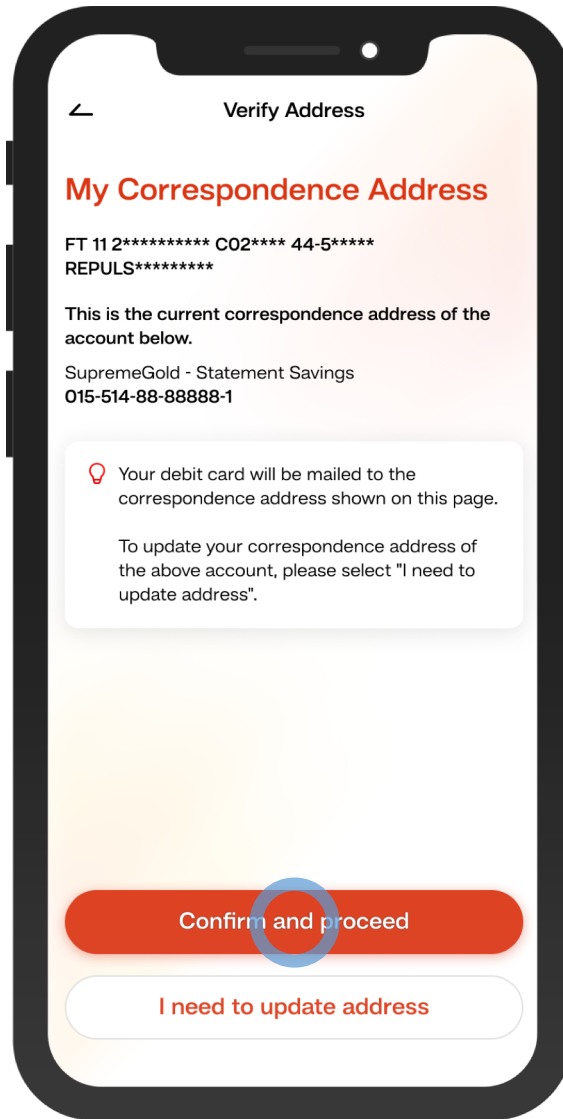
Verify Address

My Correspondence Address

FT 11 2********** C02**** 44-5*****
REPULS*********

This is the current correspondence address of the account below.

SupremeGold - Statement Savings
015-514-88-88888-1

Your debit card will be mailed to the correspondence address shown on this page.

To update your correspondence address of the above account, please select "I need to update address".

Confirm and proceed

I need to update address